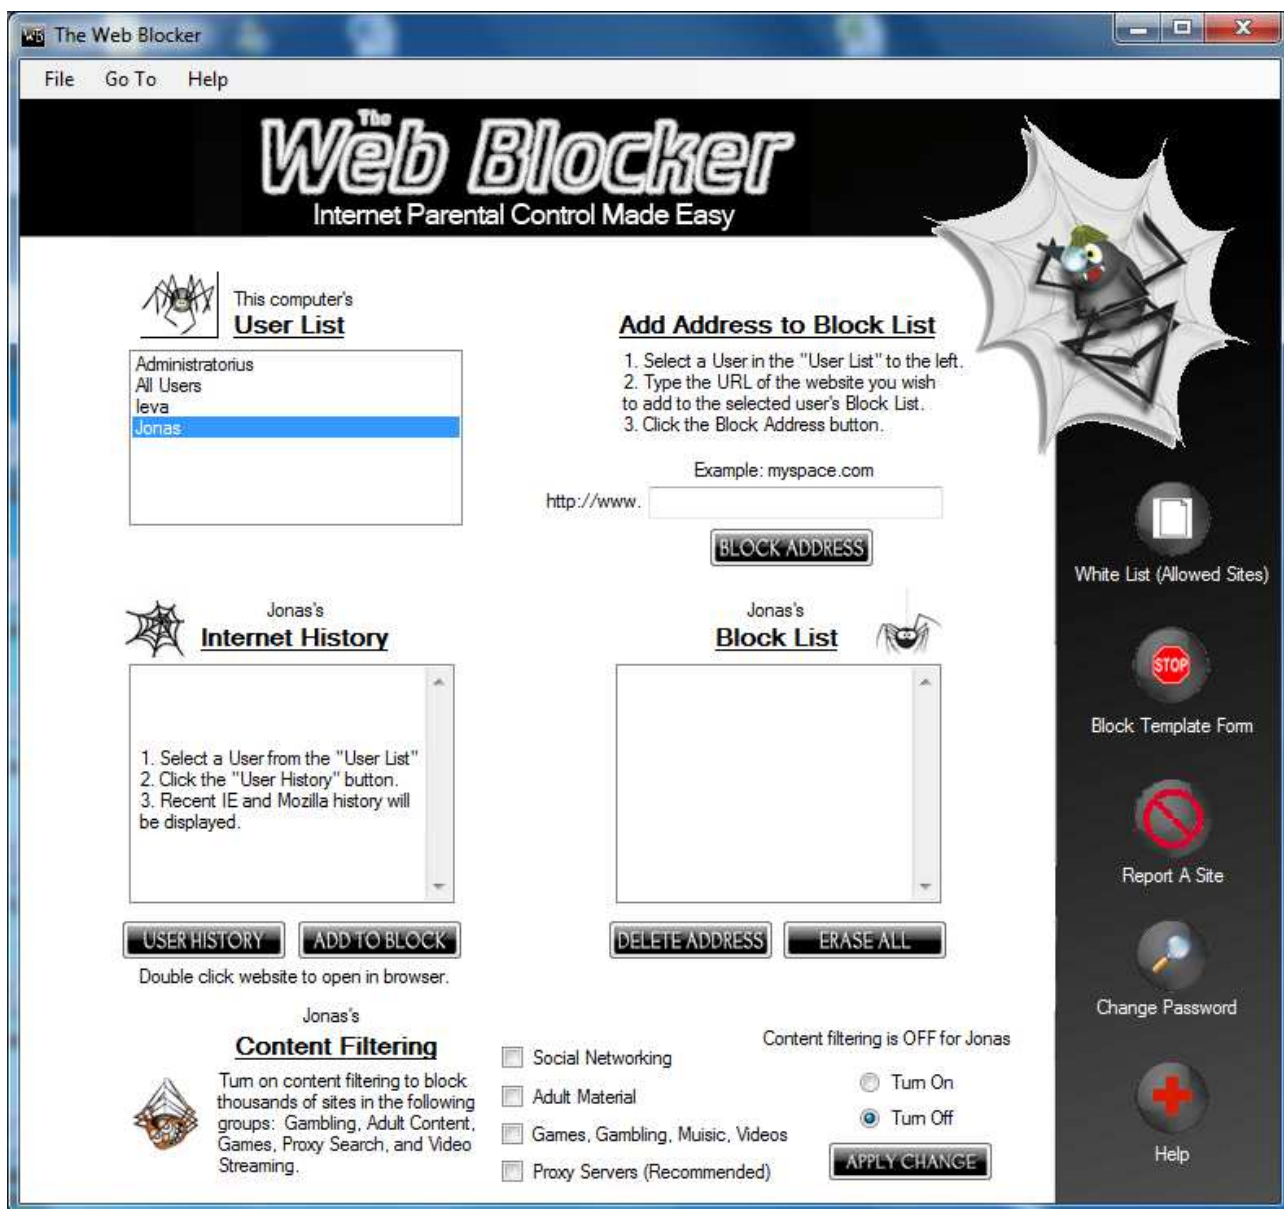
The Web Blocker

File Go To Help

The Web Blocker
Internet Parental Control Made Easy

This computer's
User List

Administratorius
All Users
Ieva
Jonas

Add Address to Block List

1. Select a User in the "User List" to the left.
2. Type the URL of the website you wish to add to the selected user's Block List.
3. Click the Block Address button.

Example: myspace.com

http://www.

BLOCK ADDRESS

White List (Allowed Sites)

Jonas's
Internet History

1. Select a User from the "User List"
2. Click the "User History" button.
3. Recent IE and Mozilla history will be displayed.

Jonas's
Block List

STOP

Block Template Form

Report A Site

USER HISTORY ADD TO BLOCK

Double click website to open in browser.

DELETE ADDRESS ERASE ALL

Change Password

Jonas's
Content Filtering

Turn on content filtering to block thousands of sites in the following groups: Gambling, Adult Content, Games, Proxy Search, and Video Streaming.

Social Networking
Adult Material
Games, Gambling, Muisic, Videos
Proxy Servers (Recommended)

Content filtering is OFF for Jonas

Turn On
Turn Off

APPLY CHANGE

Help